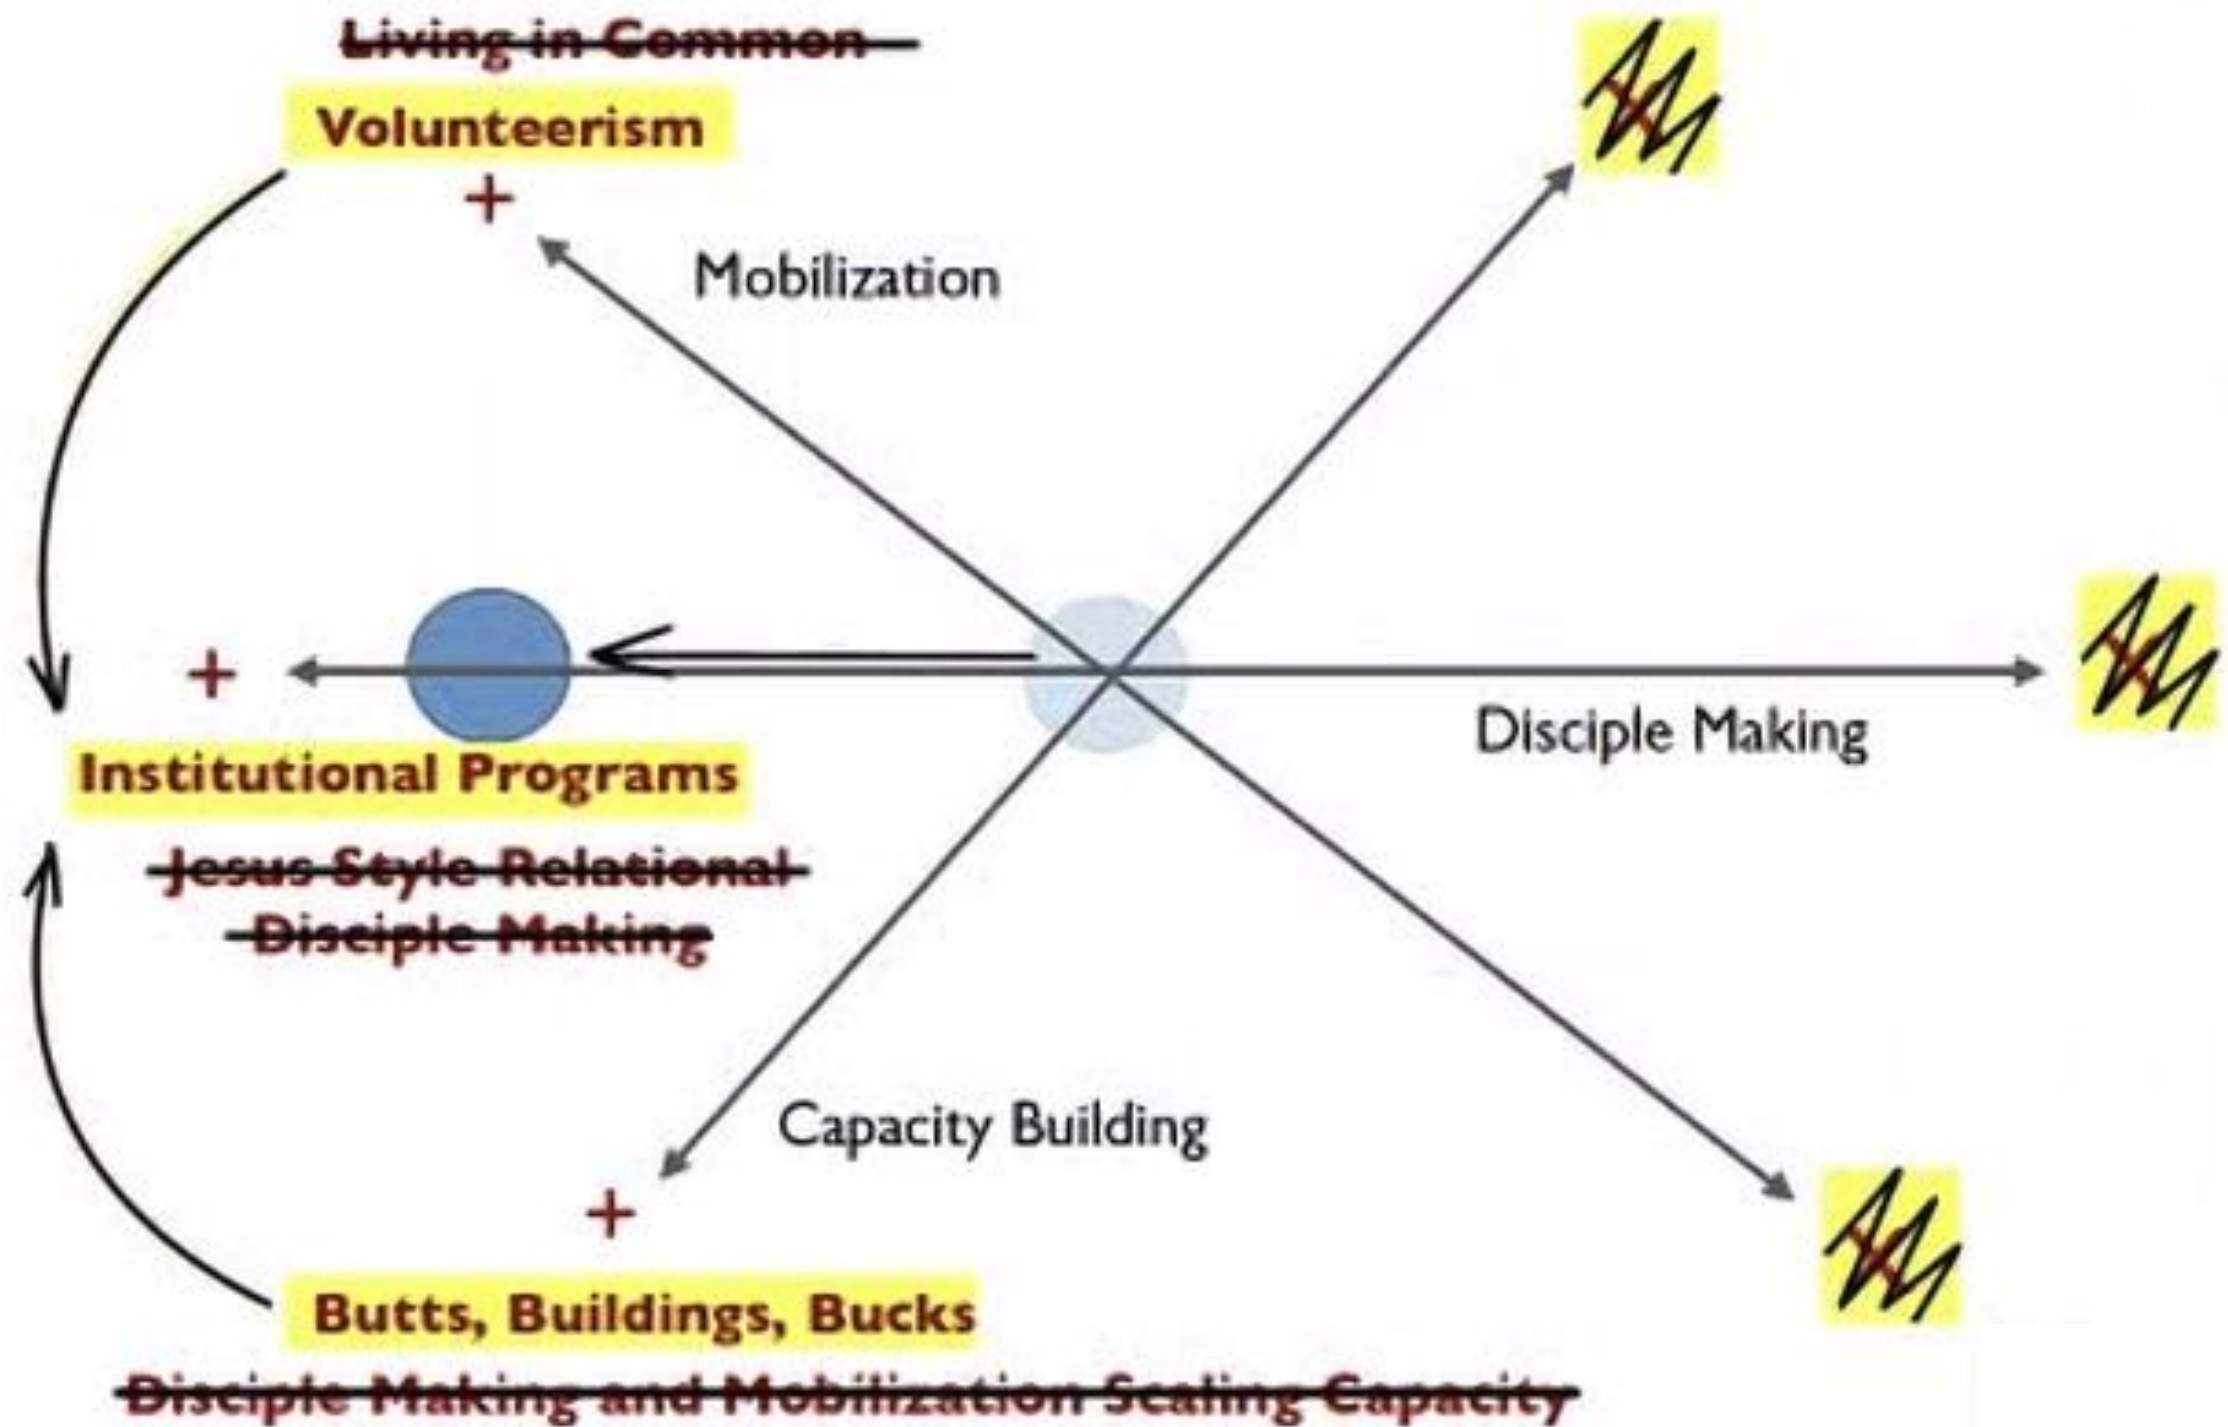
Living in Common

Volunteerism

+

Mobilization

+

Disciple Making

Institutional Programs

Jesus Style Relational Disciple Making

Capacity Building

+

Butts, Buildings, Bucks

Disciple Making and Mobilization Scaling Capacity